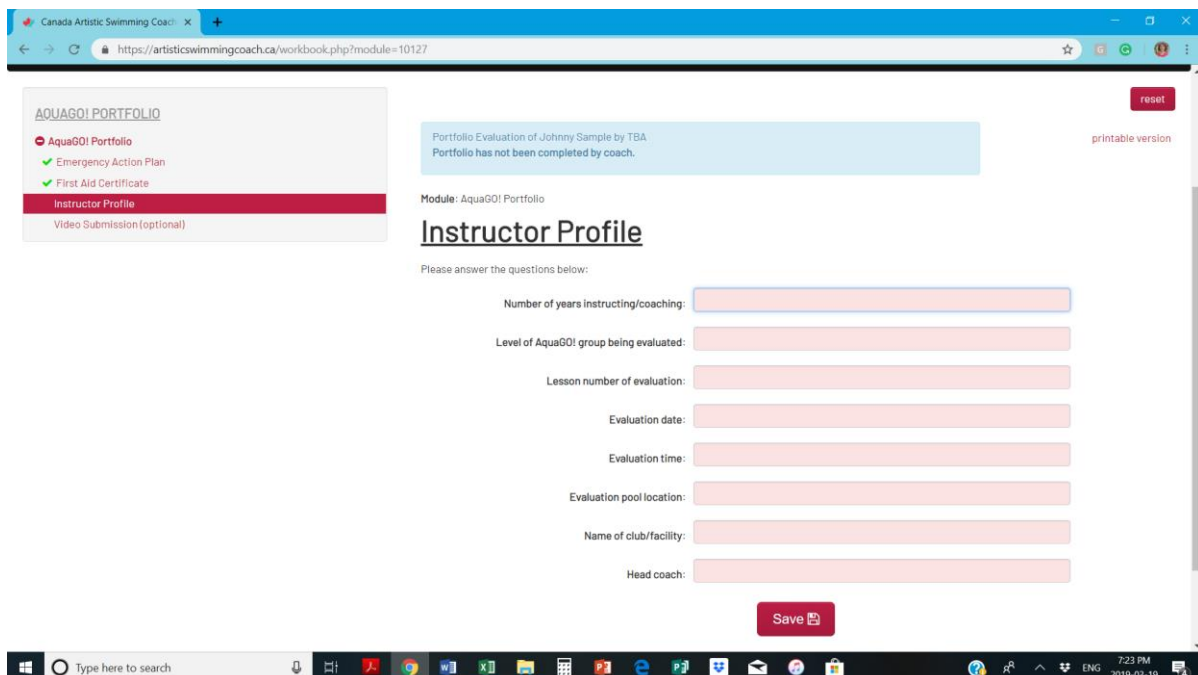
Canada Artistic Swimming Coach ×

https://artisticswimmingcoach.ca/workbook.php?module=10127

AQUAGO! PORTFOLIO

AquaGO! Portfolio

Emergency Action Plan

First Aid Certificate

Instructor Profile

Video Submission (optional)

reset

Portfolio Evaluation of Johnny Sample by TBA

Portfolio has not been completed by coach.

printable version

Module: AquaGO! Portfolio

Instructor Profile

Please answer the questions below:

Number of years instructing/coaching:

Level of AquaGO! group being evaluated:

Lesson number of evaluation:

Evaluation date:

Evaluation time:

Evaluation pool location:

Name of club/facility:

Head coach:

Save

Type here to search

ENG 7:23 PM 2019-02-19